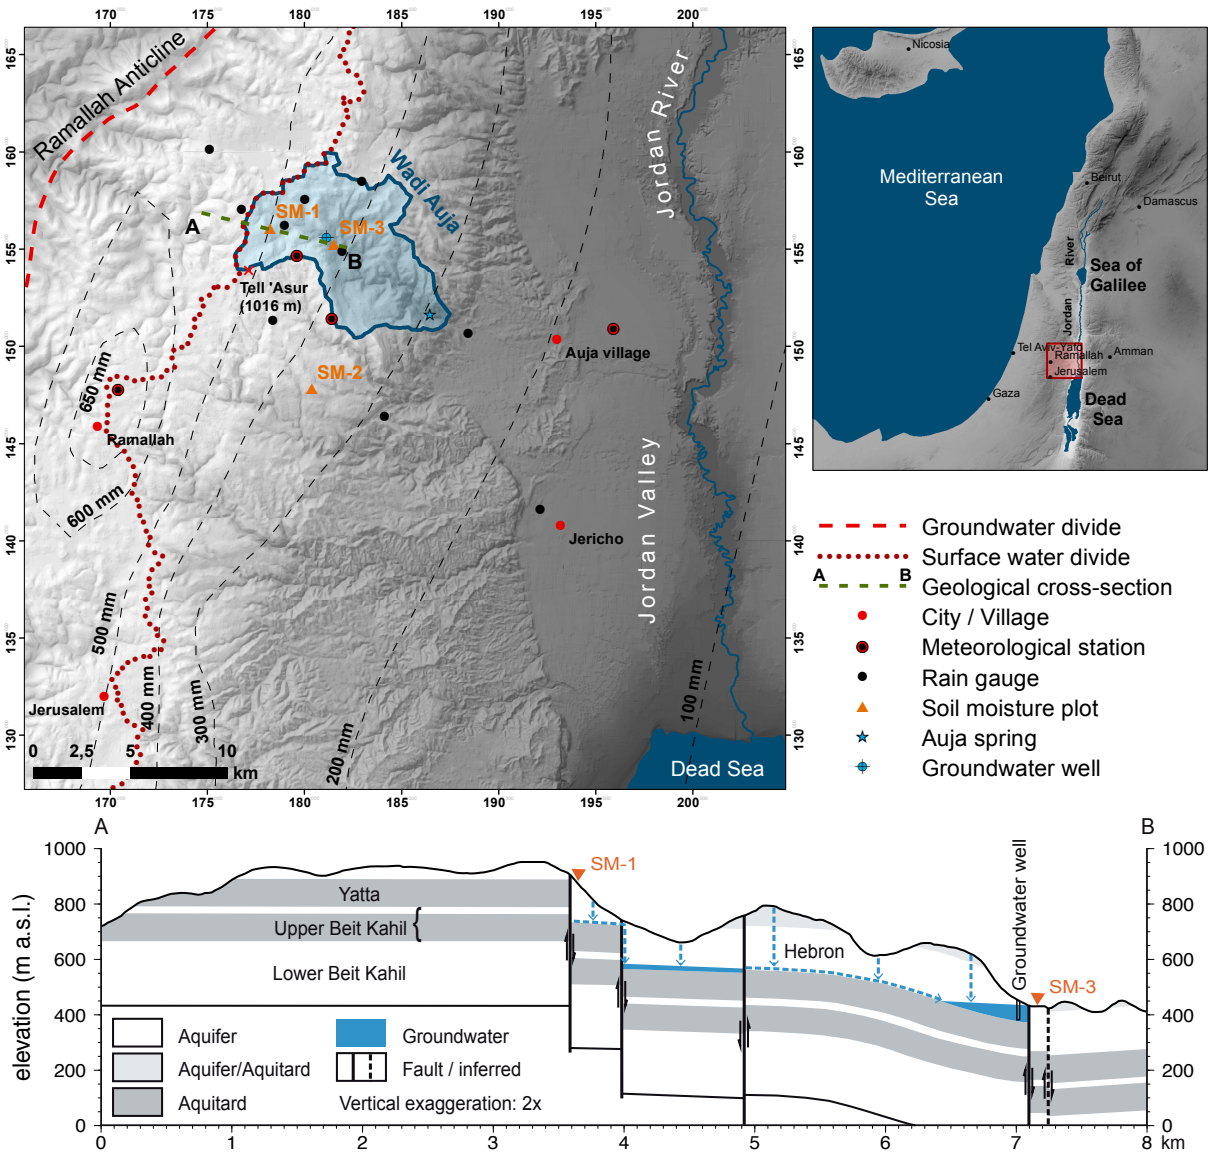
170 175 180 185 190 195 200

165 160 155 150 145 140 135 130

Ramallah Anticline

Wadi Auja

Jordan River

A

SM-1

SM-3

B

Tell 'Asur (1016 m)

650 mm

Ramallah

SM-2

Auja village

600 mm

Jericho

Jordan Valley

500 mm

Jerusalem

400 mm

300 mm

200 mm

100 mm

0 2,5 5 10 km

Dead Sea

Nicosia

Mediterranean Sea

Beirut

Damascus

River

Sea of Galilee

Jordan

Tel Aviv-Yafo

Ramallah

Amman

Jerusalem

Gaza

Dead Sea

Groundwater divide

Surface water divide

A B Geological cross-section

City / Village

Meteorological station

Rain gauge

Soil moisture plot

Auja spring

Groundwater well

A

B

1000 800 600 400 200 0

elevation (m a.s.l.)

SM-1

Yatta

Upper Beit Kahil

Lower Beit Kahil

Hebron

Groundwater well

SM-3

Aquifer

Aquifer/Aquitard

Aquitard

Groundwater

Fault / inferred

Vertical exaggeration: 2x

0 1 2 3 4 5 6 7 8 km